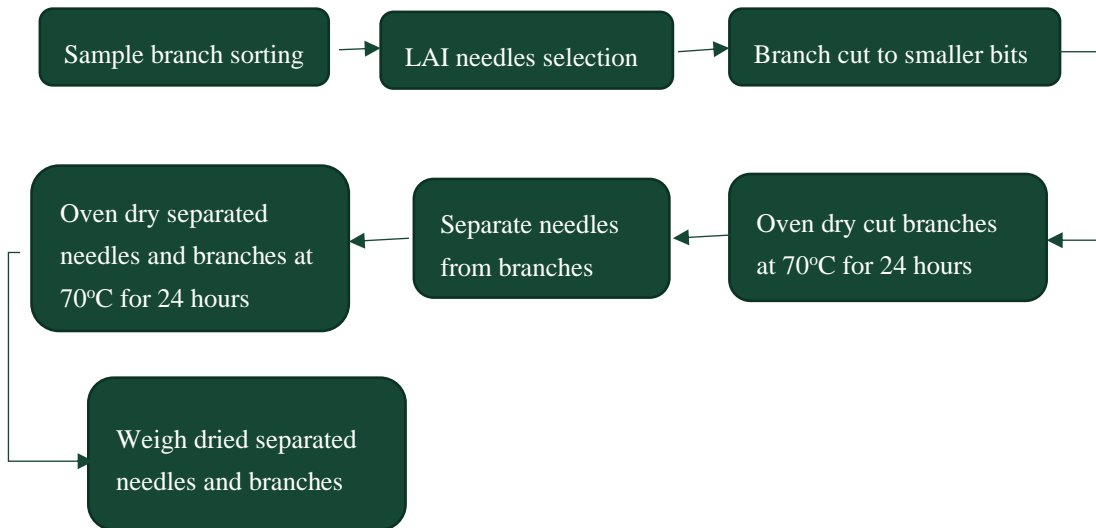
Sample branch sorting

LAI needles selection

Branch cut to smaller bits

Oven dry cut branches at 70$^{o}$C for 24 hours

Separate needles from branches

Oven dry separated needles and branches at 70$^{o}$C for 24 hours

Weigh dried separated needles and branches